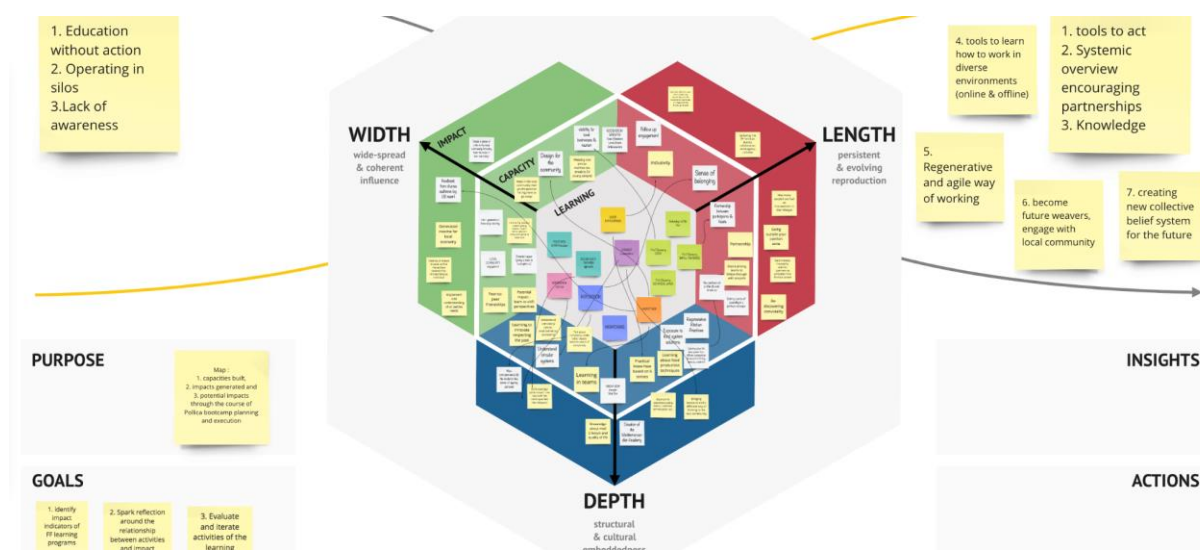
1. Education without action
2. Operating in silos
3.Lack of awareness

4. tools to learn how to work in diverse environments (online & offline)

1. tools to act
2. Systemic overview encouraging partnerships
3. Knowledge

WIDTH
wide-spread & coherent influence

LENGTH
persistent & evolving reproduction

5. Regenerative and agile way of working

6. become future weavers, engage with local community

7. creating new collective belief system for the future

IMPACT
CAPACITY
LEARNING

Design for community
Follow up engagement
Sense of belonging
Partnership
Learning in teams
Explorers in the system shifters

PURPOSE

Map:
1. capacities built,
2. impacts generated and
3. potential impacts
through the course of Politica bootcamp planning and execution

INSIGHTS

GOALS

1. identify impact indicators of FF learning programs

2. Spark reflection around the relationship between activities and impact

3. Evaluate and iterate activities of the learning

ACTIONS

DEPTH
structural & cultural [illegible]